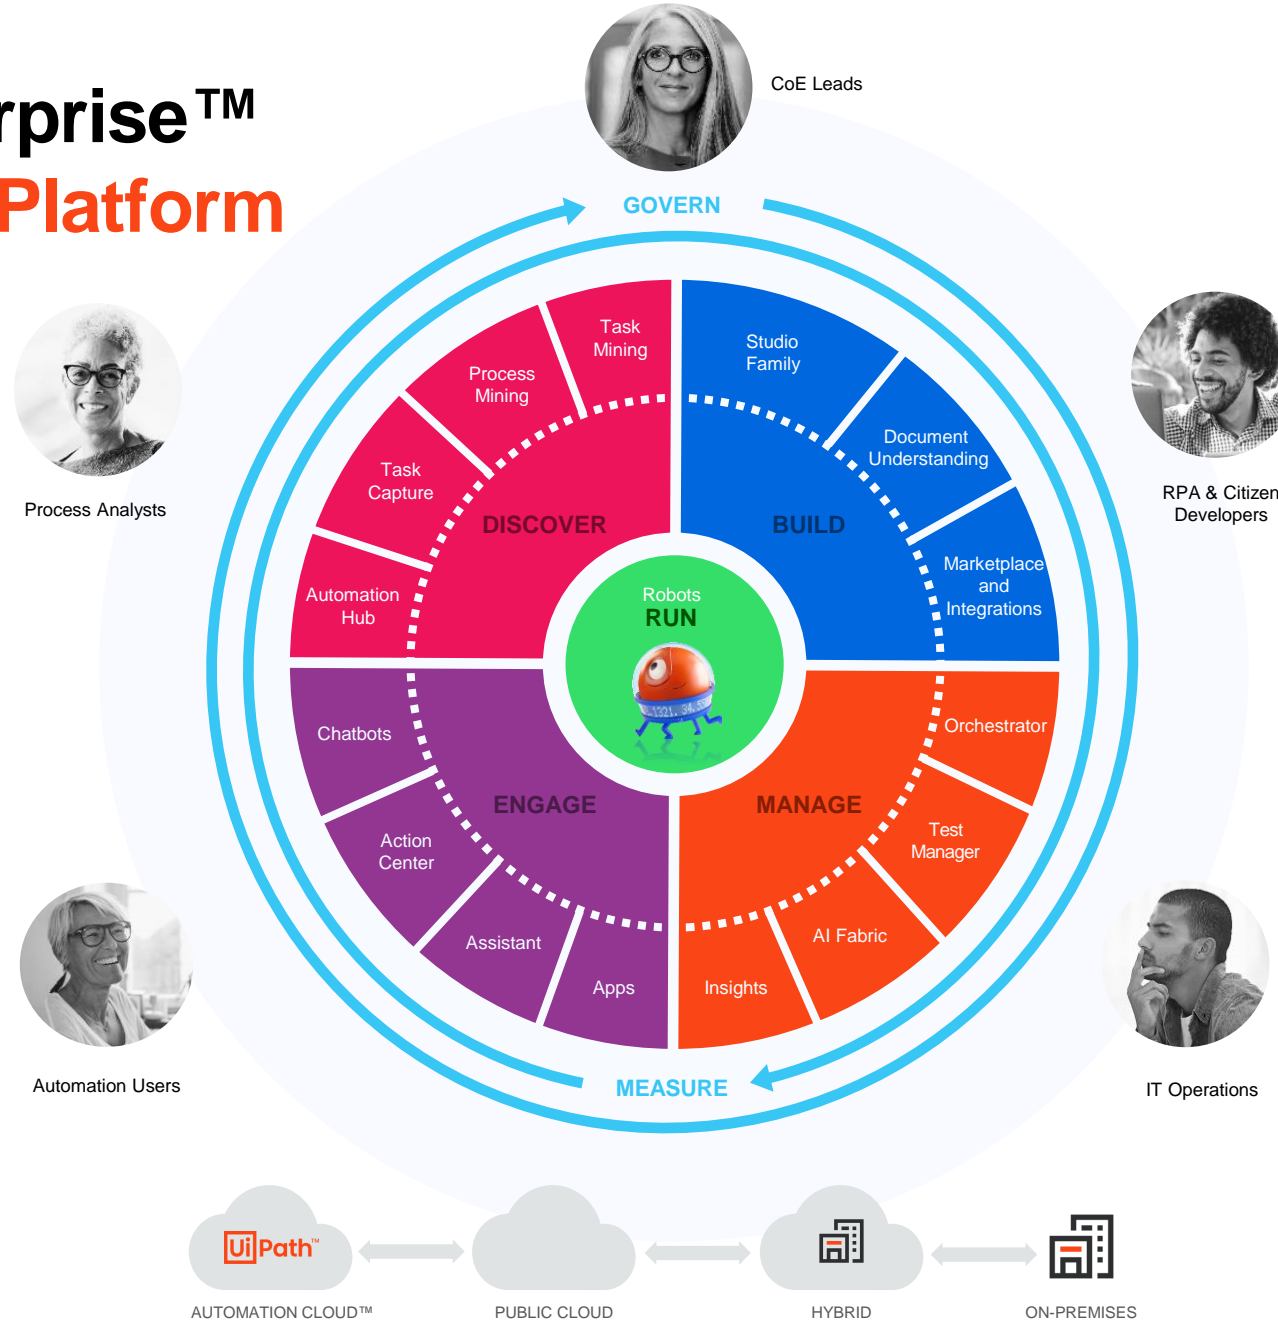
rprise™
Platform

CoE Leads

GOVERN

Process Analysts

RPA & Citizen Developers

Task Mining

Process Mining

Task Capture

Automation Hub

DISCOVER

Studio Family

Document Understanding

Marketplace and Integrations

BUILD

Robots
RUN

Chatbots

Action Center

Assistant

Apps

ENGAGE

Orchestrator

Test Manager

AI Fabric

Insights

MANAGE

Automation Users

IT Operations

MEASURE

UiPath™

AUTOMATION CLOUD™

PUBLIC CLOUD

HYBRID

ON-PREMISES